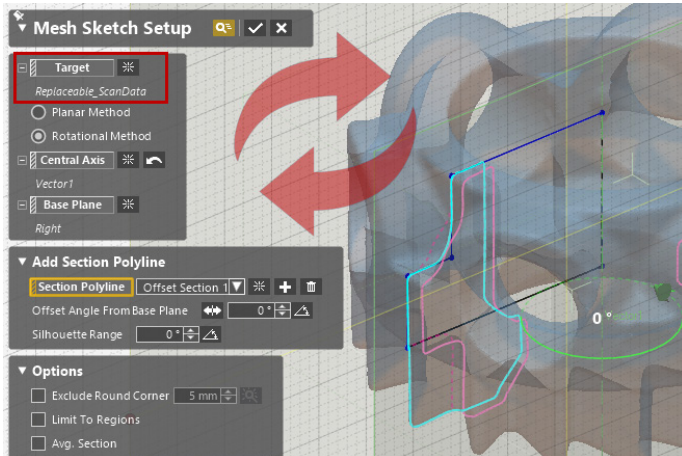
Mesh Sketch Setup

Target

Replaceable_ScanData

Planar Method

Rotational Method

Central Axis

Vector1

Base Plane

Right

Add Section Polyline

Section Polyline

Offset Section 1

Offset Angle From Base Plane

0 °

Silhouette Range

0 °

0 °

Options

Exclude Round Corner

5 mm

Limit To Regions

Avg. Section